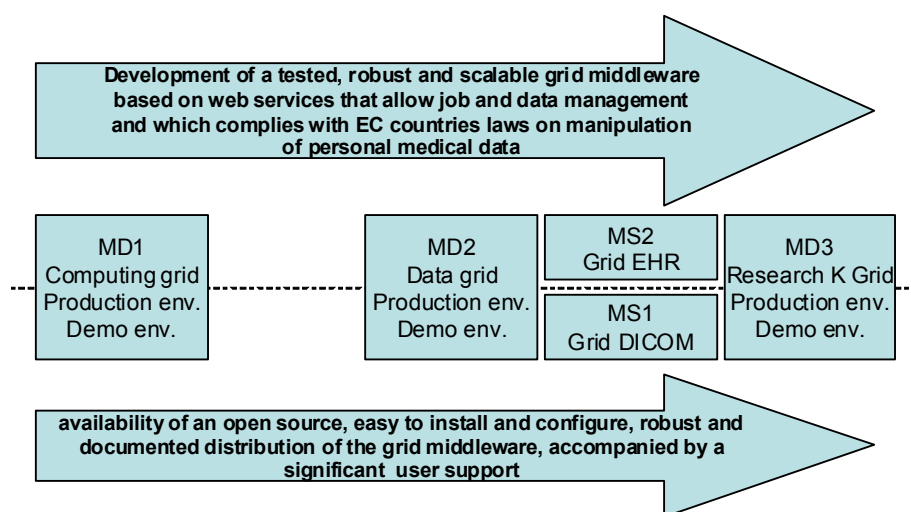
Development of a tested, robust and scalable grid middleware based on web services that allow job and data management and which complies with EC countries laws on manipulation of personal medical data

MD1
Computing grid
Production env.
Demo env.

MD2
Data grid
Production env.
Demo env.

MS2
Grid EHR

MS1
Grid DICOM

MD3
Research K Grid
Production env.
Demo env.

availability of an open source, easy to install and configure, robust and documented distribution of the grid middleware, accompanied by a significant user support